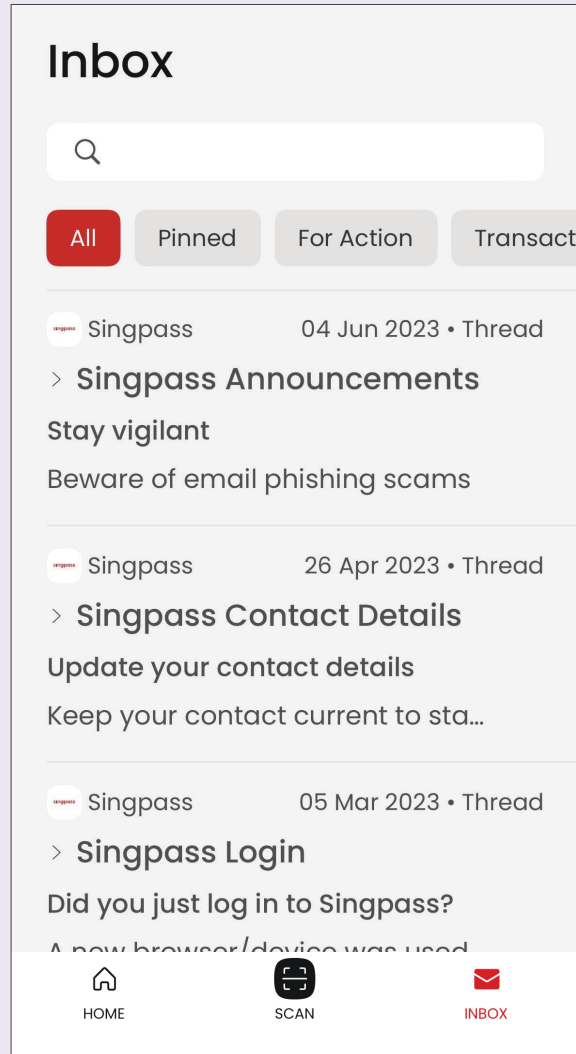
Inbox

All | Pinned | For Action | Transact

singpass Singpass 04 Jun 2023 • Thread

> Singpass Announcements

Stay vigilant

Beware of email phishing scams

singpass Singpass 26 Apr 2023 • Thread

> Singpass Contact Details

Update your contact details

Keep your contact current to sta...

singpass Singpass 05 Mar 2023 • Thread

> Singpass Login

Did you just log in to Singpass?

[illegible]

HOME SCAN INBOX